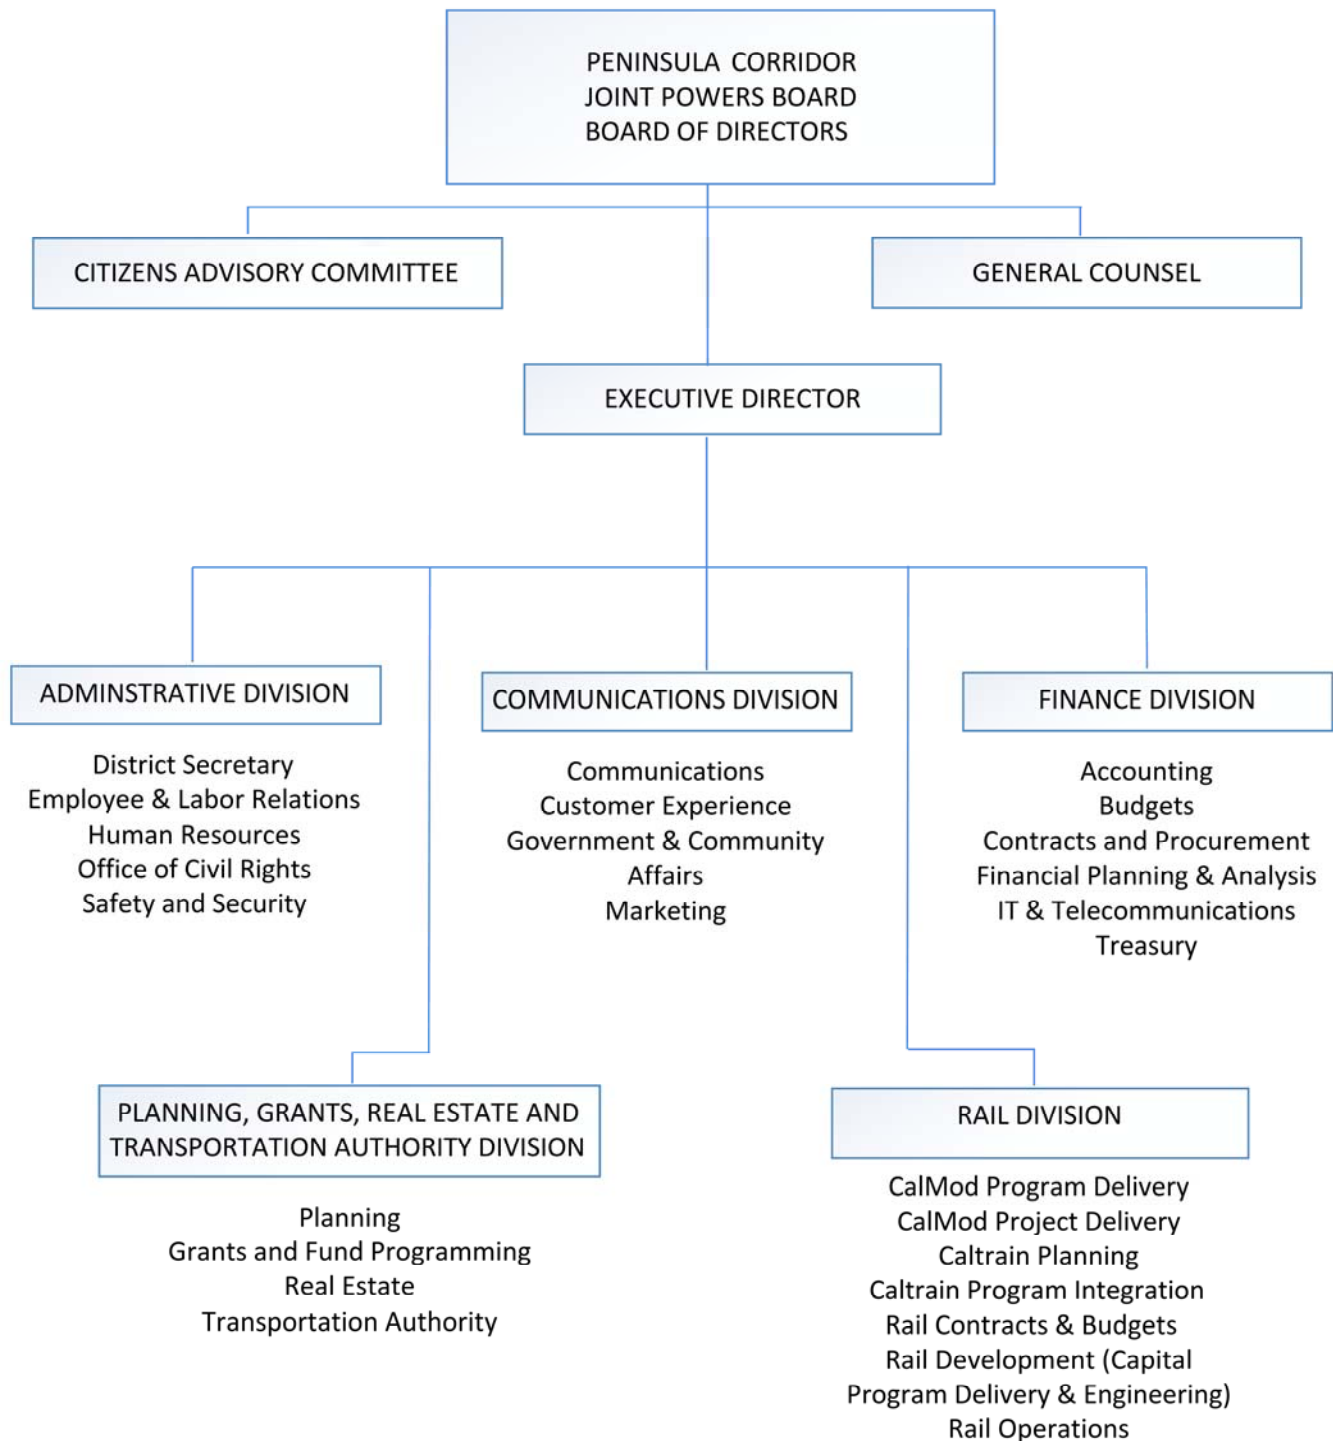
PENINSULA CORRIDOR
JOINT POWERS BOARD
BOARD OF DIRECTORS

CITIZENS ADVISORY COMMITTEE

GENERAL COUNSEL

EXECUTIVE DIRECTOR

ADMINSTRATIVE DIVISION

District Secretary
Employee & Labor Relations
Human Resources
Office of Civil Rights
Safety and Security

COMMUNICATIONS DIVISION

Communications
Customer Experience
Government & Community Affairs
Marketing

FINANCE DIVISION

Accounting
Budgets
Contracts and Procurement
Financial Planning & Analysis
IT & Telecommunications
Treasury

PLANNING, GRANTS, REAL ESTATE AND TRANSPORTATION AUTHORITY DIVISION

Planning
Grants and Fund Programming
Real Estate
Transportation Authority

RAIL DIVISION

CalMod Program Delivery
CalMod Project Delivery
Caltrain Planning
Caltrain Program Integration
Rail Contracts & Budgets
Rail Development (Capital Program Delivery & Engineering)
Rail Operations